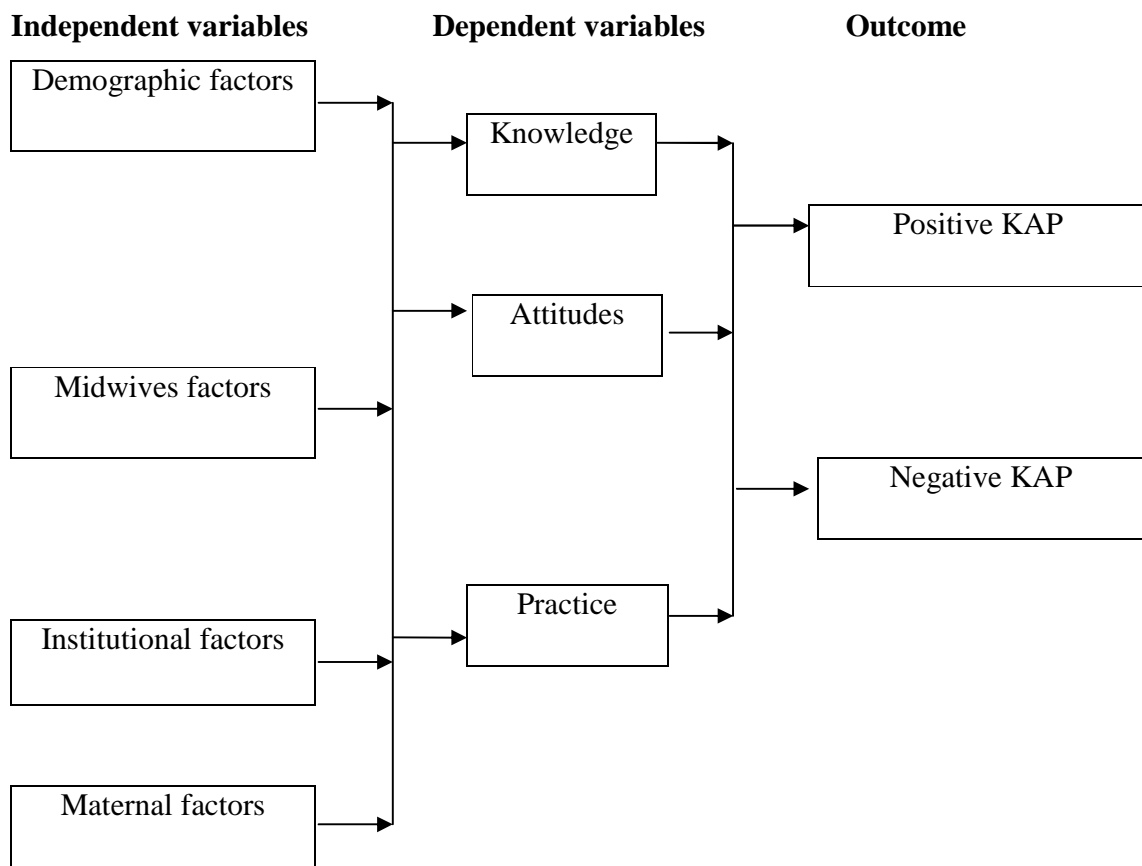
**Independent variables** **Dependent variables** **Outcome**

Demographic factors

Knowledge

Positive KAP

Attitudes

Midwives factors

Negative KAP

Practice

Institutional factors

Maternal factors